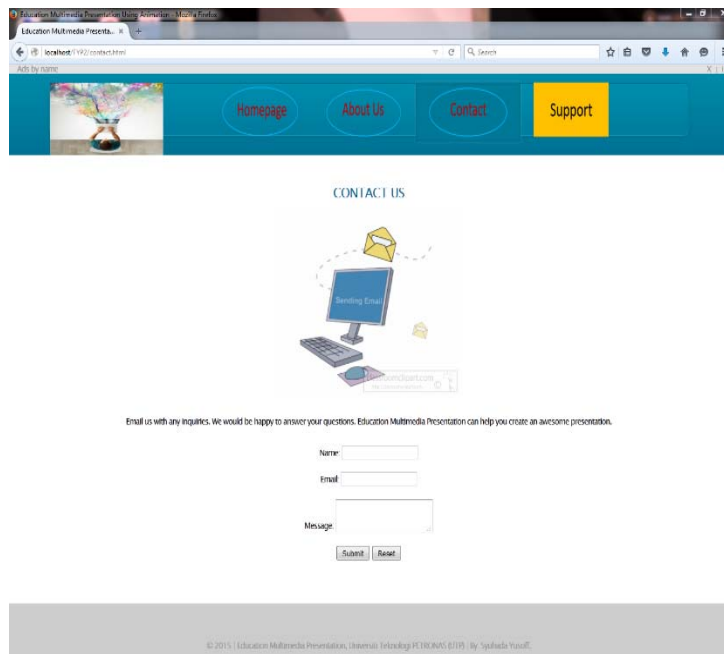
Education Multimedia Presentation Using Animation - Mozilla Firefox

Education Multimedia Presenta... ×

localhost/FYP2/contact.html

Search

Ads by name

Homepage

About Us

Contact

Support

CONTACT US

Sending Email

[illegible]

Email us with any inquiries. We would be happy to answer your questions. Education Multimedia Presentation can help you create an awesome presentation.

Name:

Email:

Message:

Submit Reset

© 2015 | Education Multimedia Presentation, Universiti Teknologi PETRONAS (UTP) | By: Syuhada Yusoff.